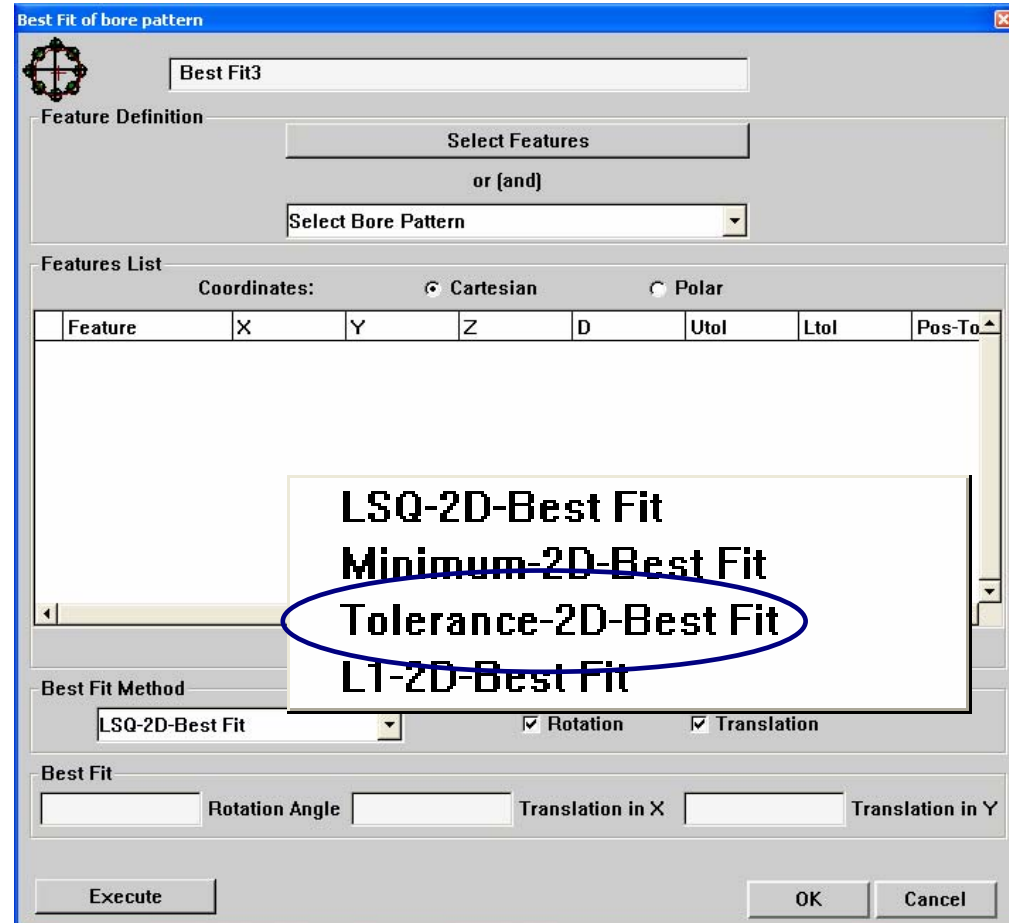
Best Fit of bore pattern

Best Fit3

Feature Definition

Select Features

or (and)

Select Bore Pattern

Features List

Coordinates: Cartesian Polar

| | Feature | X | Y | Z | D | Utol | Ltol | Pos-To |
|---|---|---|---|---|---|---|---|---|

LSQ-2D-Best Fit
Minimum-2D-Best Fit
Tolerance-2D-Best Fit
L1-2D-Best Fit

Best Fit Method

LSQ-2D-Best Fit

Rotation Translation

Best Fit

Rotation Angle Translation in X Translation in Y

Execute

OK Cancel